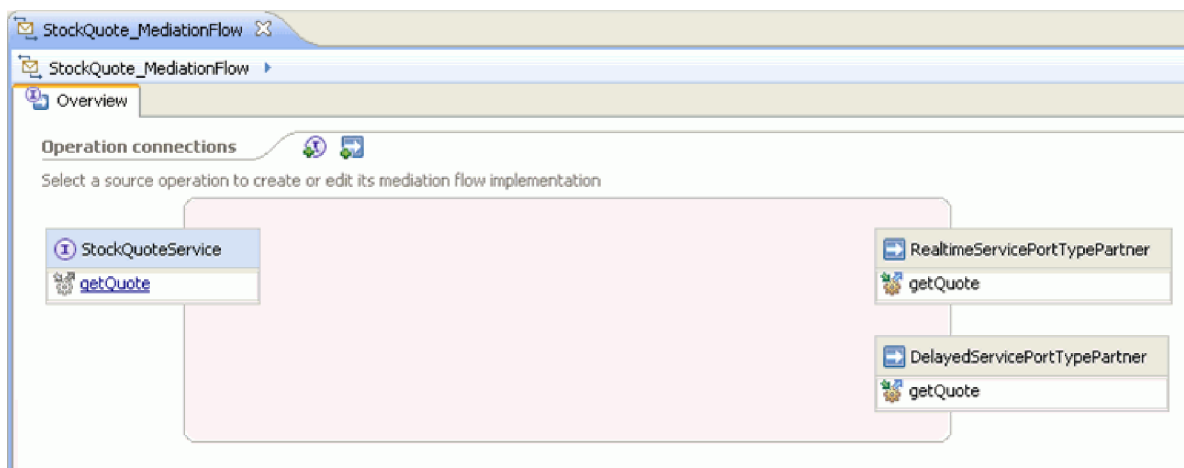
StockQuote_MediationFlow

StockQuote_MediationFlow

Overview

Operation connections

Select a source operation to create or edit its mediation flow implementation

StockQuoteService

getQuote

RealtimeServicePortTypePartner

getQuote

DelayedServicePortTypePartner

getQuote